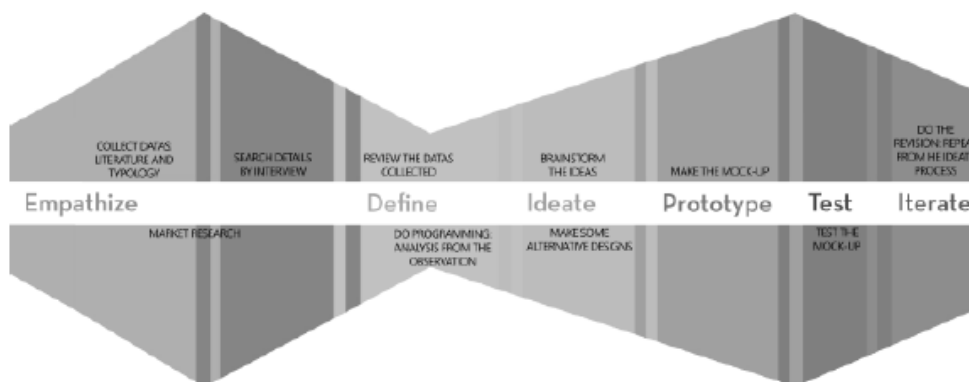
COLLECT DATAS LITERATURE AND TYPOLOGY

SEARCH DETAILS BY INTERVIEW

REVIEW THE DATAS COLLECTED

BRAINSTORM THE IDEAS

MAKE THE MOCK-UP

DO THE REVISION REPEA FROM HE IDEAT PROCESS

Empathize

Define

Ideate

Prototype

Test

Iterate

MARKET RESEARCH

DO PROGRAMMING ANALYSIS FROM THE OBSERVATION

MAKE SOME ALTERNATIVE DESIGNS

TEST THE MOCK-UP